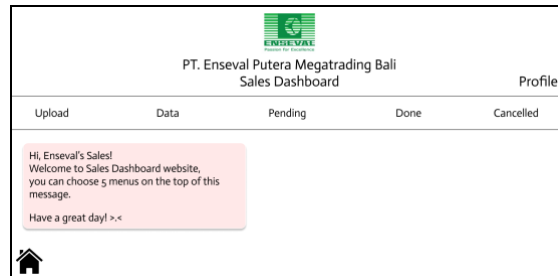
ENSEVAL
Passion for Excellence

PT. Enseval Putera Megatrading Bali
Sales Dashboard

Profile

Upload Data Pending Done Cancelled

Hi, Enseval's Sales!
Welcome to Sales Dashboard website, you can choose 5 menus on the top of this message.

Have a great day! >.<